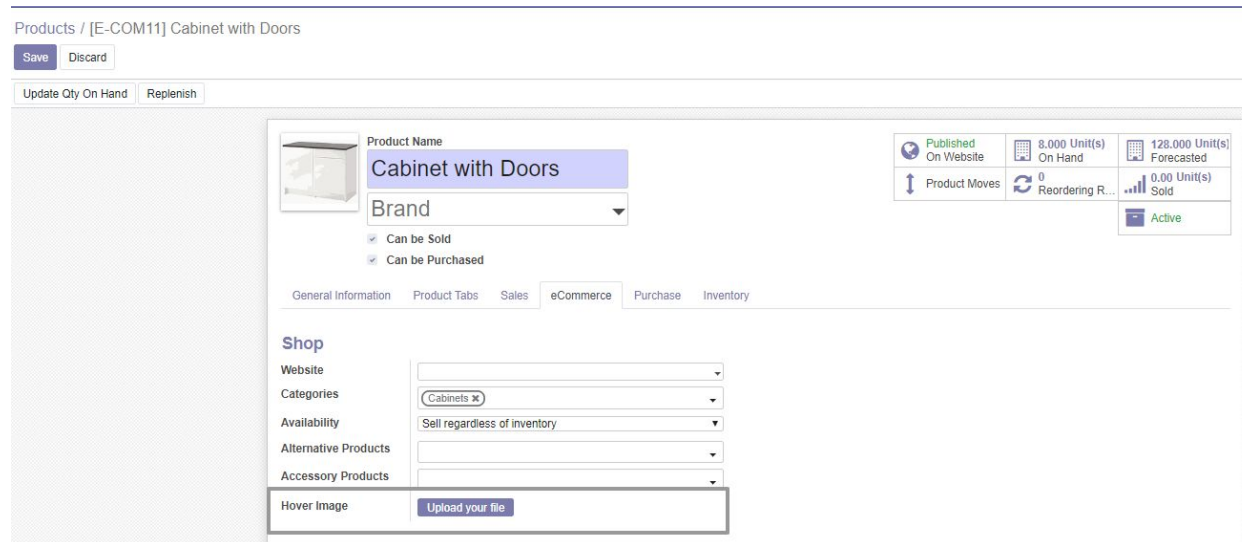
Products / [E-COM11] Cabinet with Doors

Save Discard

Update Qty On Hand Replenish

Product Name

Cabinet with Doors

Brand

Can be Sold

Can be Purchased

Published On Website

8.000 Unit(s) On Hand

128.000 Unit(s) Forecasted

Product Moves

0 Reordering R...

0.00 Unit(s) Sold

Active

General Information Product Tabs Sales eCommerce Purchase Inventory

Shop

Website

Categories Cabinets

Availability Sell regardless of inventory

Alternative Products

Accessory Products

Hover Image Upload your file